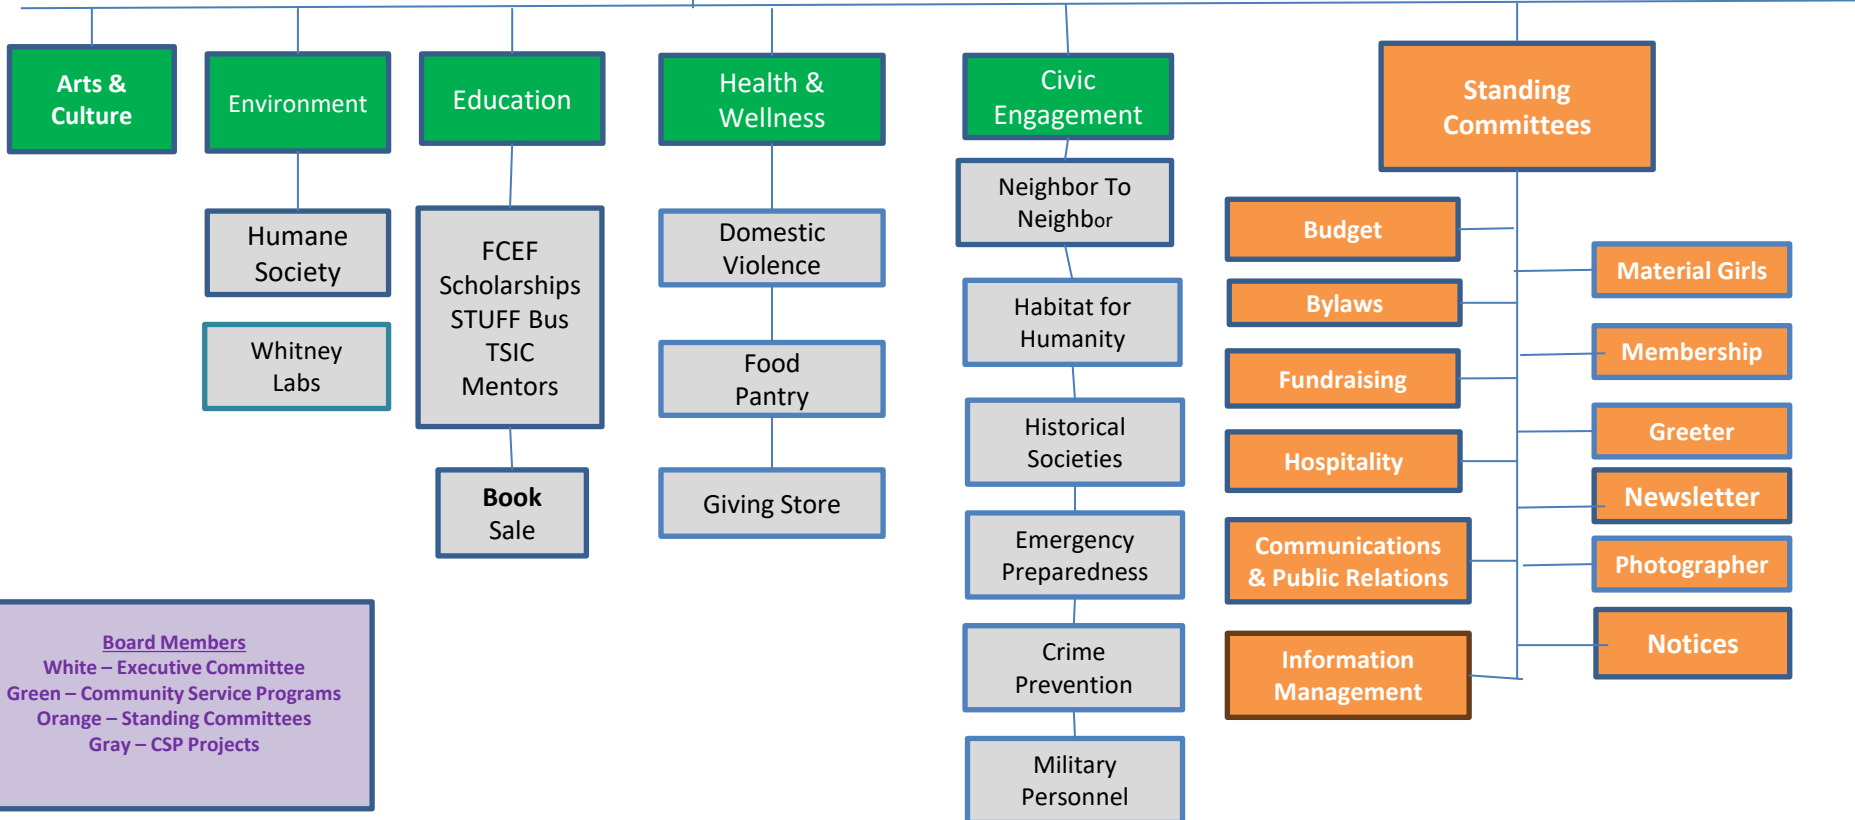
Arts & Culture

Environment

Humane Society

Whitney Labs

Education

FCEF Scholarships STUFF Bus TSIC Mentors

Book Sale

Health & Wellness

Domestic Violence

Food Pantry

Giving Store

Civic Engagement

Neighbor To Neighbor

Habitat for Humanity

Historical Societies

Emergency Preparedness

Crime Prevention

Military Personnel

Standing Committees

Budget

Bylaws

Fundraising

Hospitality

Communications & Public Relations

Information Management

Material Girls

Membership

Greeter

Newsletter

Photographer

Notices

Board Members
White – Executive Committee
Green – Community Service Programs
Orange – Standing Committees
Gray – CSP Projects